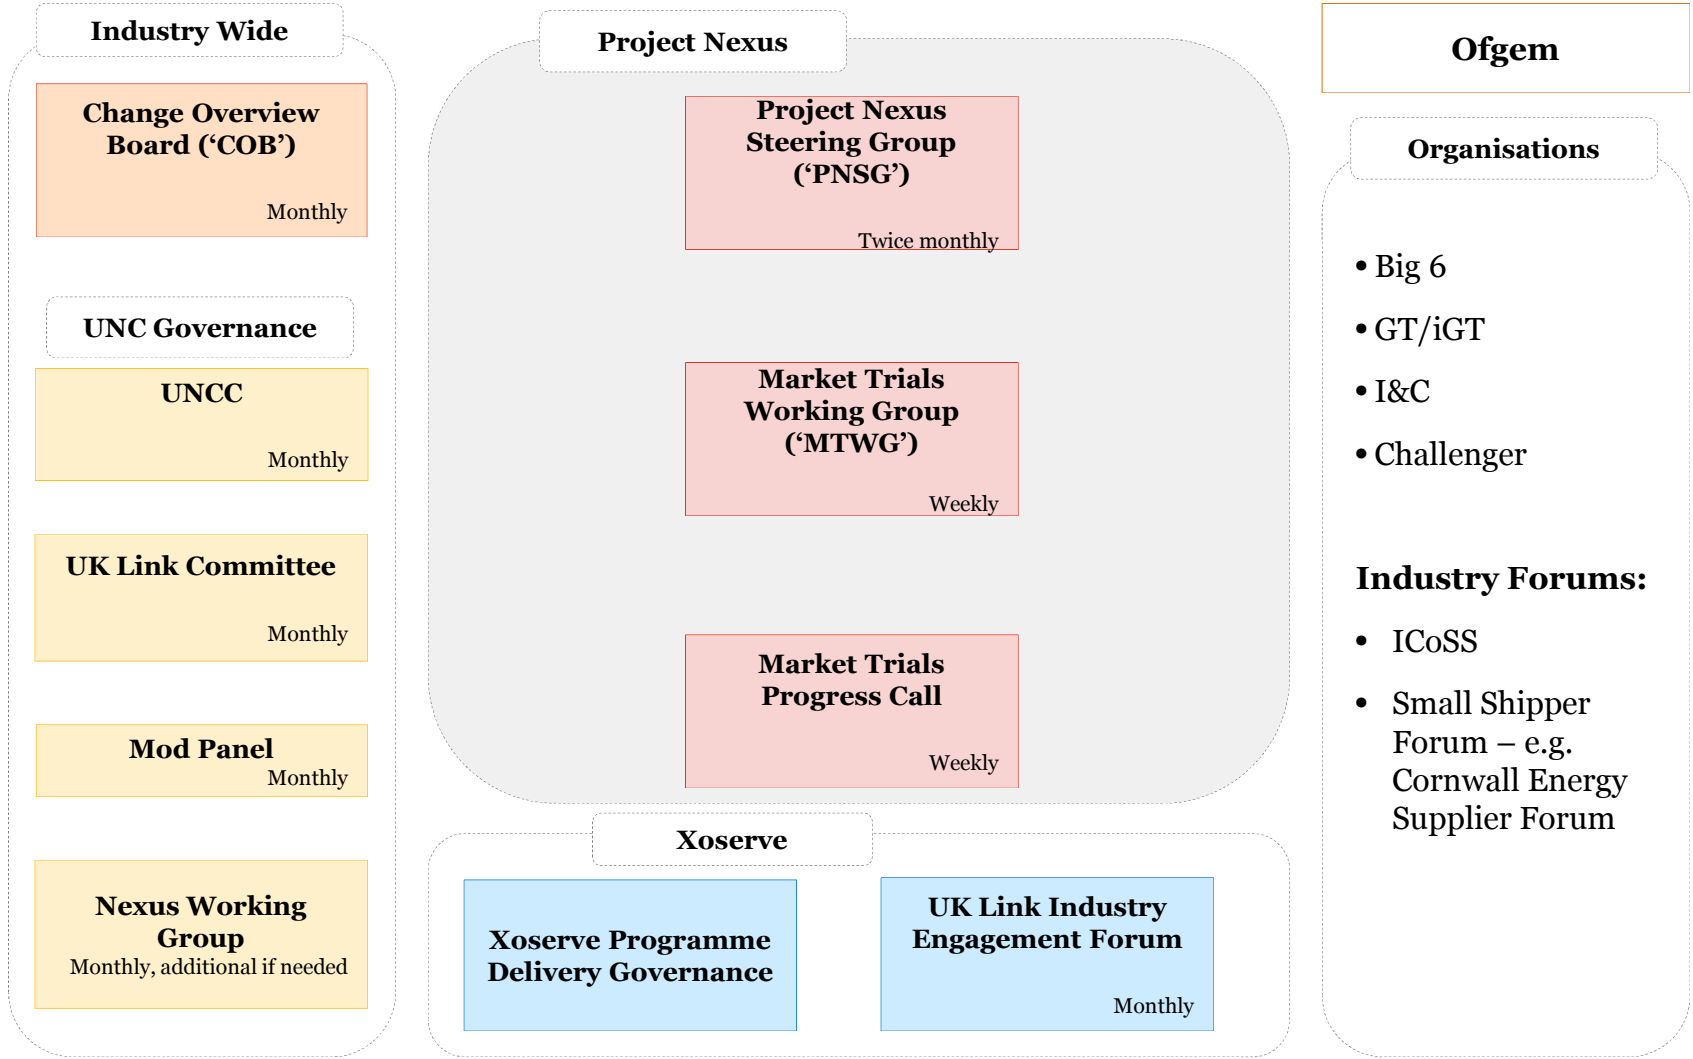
Industry Wide

Change Overview Board (‘COB’)

Monthly

UNC Governance

UNCC

Monthly

UK Link Committee

Monthly

Mod Panel

Monthly

Nexus Working Group

Monthly, additional if needed

Project Nexus

Project Nexus Steering Group (‘PNSG’)

Twice monthly

Market Trials Working Group (‘MTWG’)

Weekly

Market Trials Progress Call

Weekly

Xoserve

Xoserve Programme Delivery Governance

UK Link Industry Engagement Forum

Monthly

Ofgem

Organisations

• Big 6
• GT/iGT
• I&C
• Challenger

Industry Forums:

• ICoSS
• Small Shipper Forum – e.g. Cornwall Energy Supplier Forum